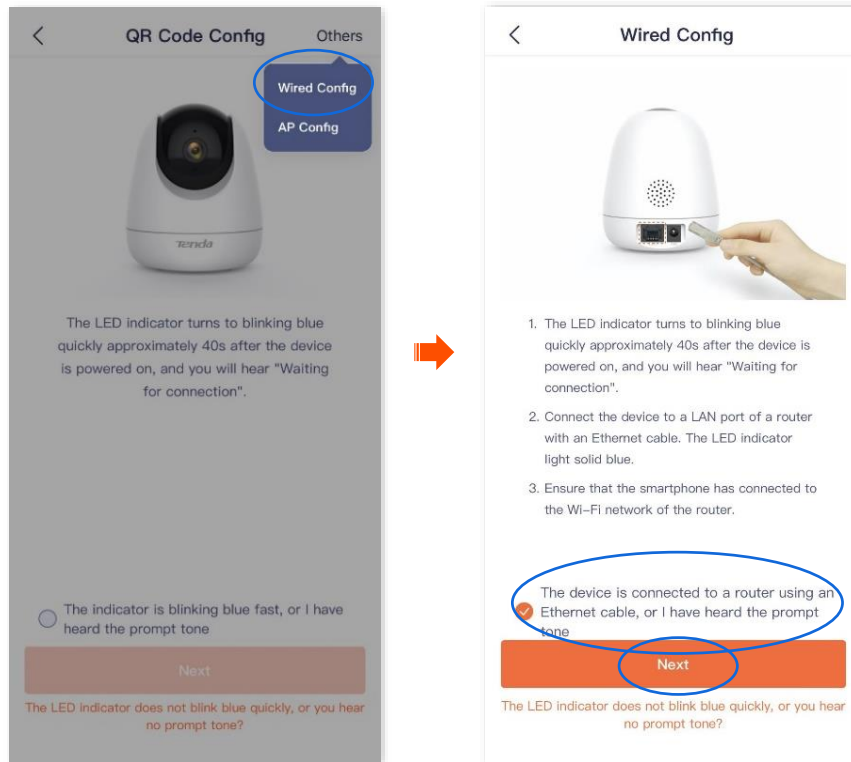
QR Code Config

Others

Wired Config

AP Config

Tenda

The LED indicator turns to blinking blue quickly approximately 40s after the device is powered on, and you will hear "Waiting for connection".

The indicator is blinking blue fast, or I have heard the prompt tone

Next

The LED indicator does not blink blue quickly, or you hear no prompt tone?

Wired Config

1. The LED indicator turns to blinking blue quickly approximately 40s after the device is powered on, and you will hear "Waiting for connection".

2. Connect the device to a LAN port of a router with an Ethernet cable. The LED indicator light solid blue.

3. Ensure that the smartphone has connected to the Wi-Fi network of the router.

The device is connected to a router using an Ethernet cable, or I have heard the prompt tone

Next

The LED indicator does not blink blue quickly, or you hear no prompt tone?